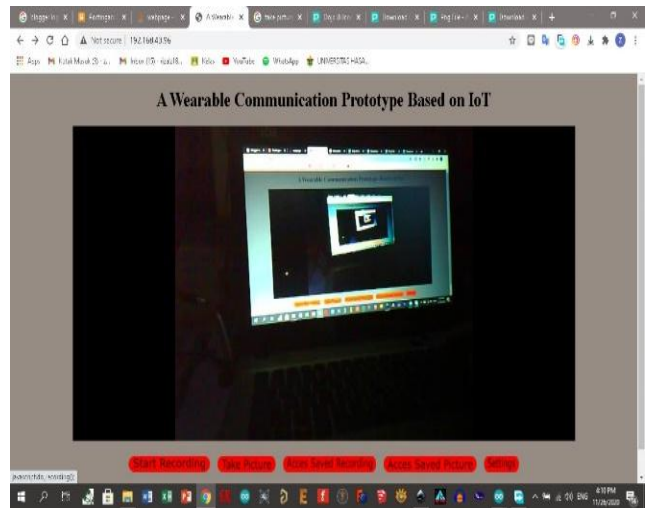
A Wearable Communication Prototype Based on IoT

Not secure | 192.168.43.96

Apps | Kotak Masuk (3) - s... | Inbox (17) - rizal... | Kelas | YouTube | WhatsApp | UNIVERSITAS HASAL...

Start Recording | Take Picture | Acces Saved Recording | Acces Saved Picture | Settings

javascript:do_recording()

4:10 PM
11/26/2020